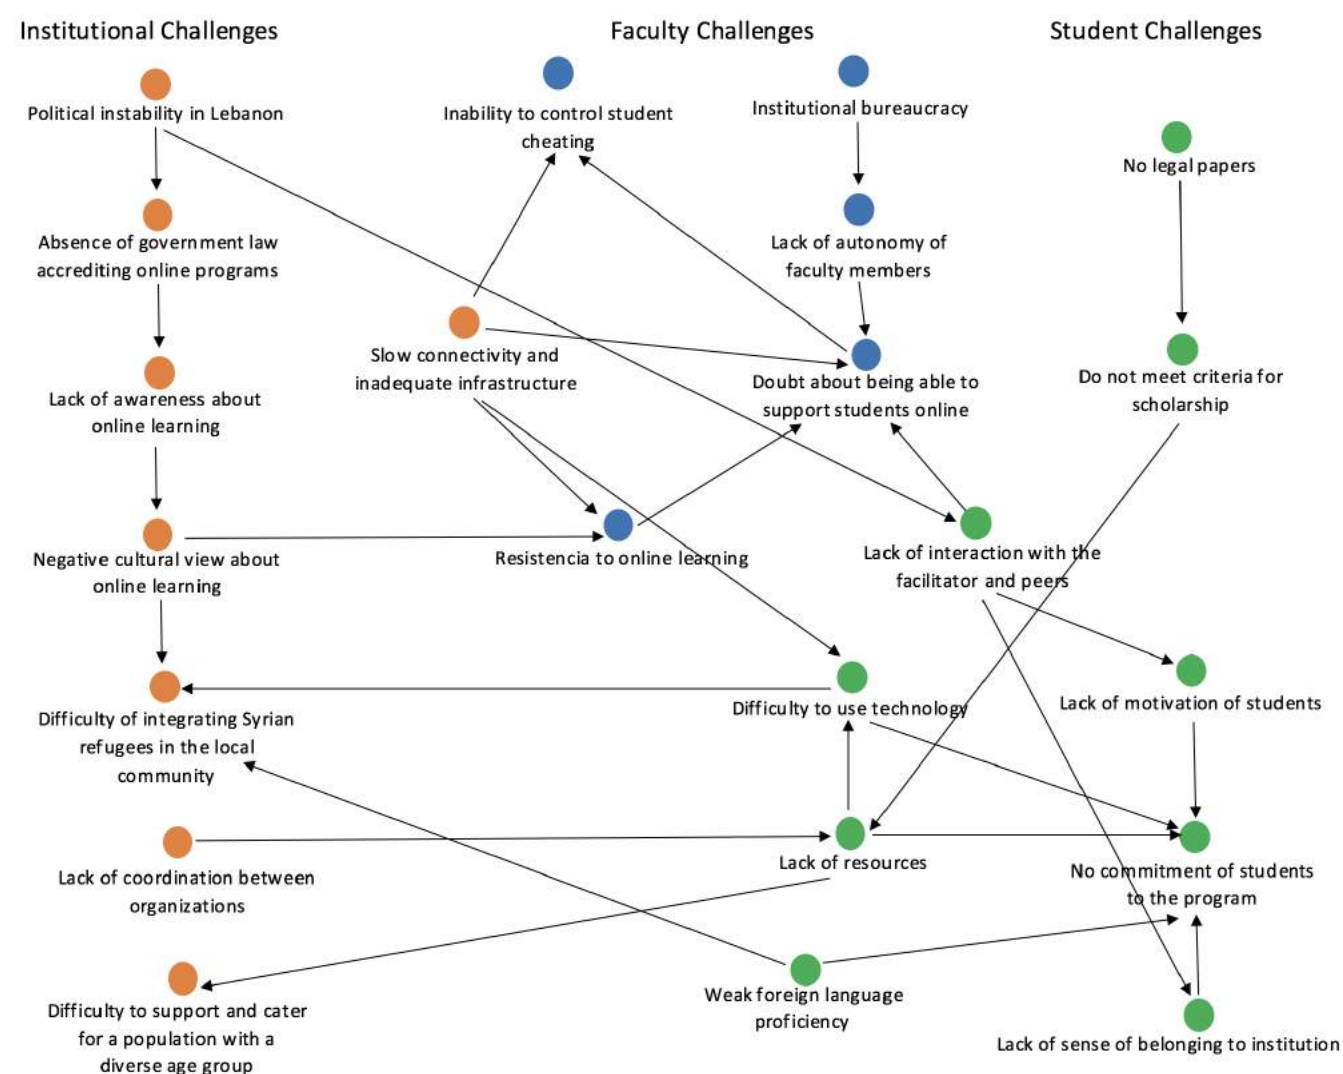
Institutional Challenges

Faculty Challenges

Student Challenges

Political instability in Lebanon

Inability to control student cheating

Institutional bureaucracy

No legal papers

Absence of government law accrediting online programs

Lack of autonomy of faculty members

Slow connectivity and inadequate infrastructure

Doubt about being able to support students online

Do not meet criteria for scholarship

Lack of awareness about online learning

Negative cultural view about online learning

Resistencia to online learning

Lack of interaction with the facilitator and peers

Difficulty of integrating Syrian refugees in the local community

Difficulty to use technology

Lack of motivation of students

Lack of coordination between organizations

Lack of resources

No commitment of students to the program

Difficulty to support and cater for a population with a diverse age group

Weak foreign language proficiency

Lack of sense of belonging to institution